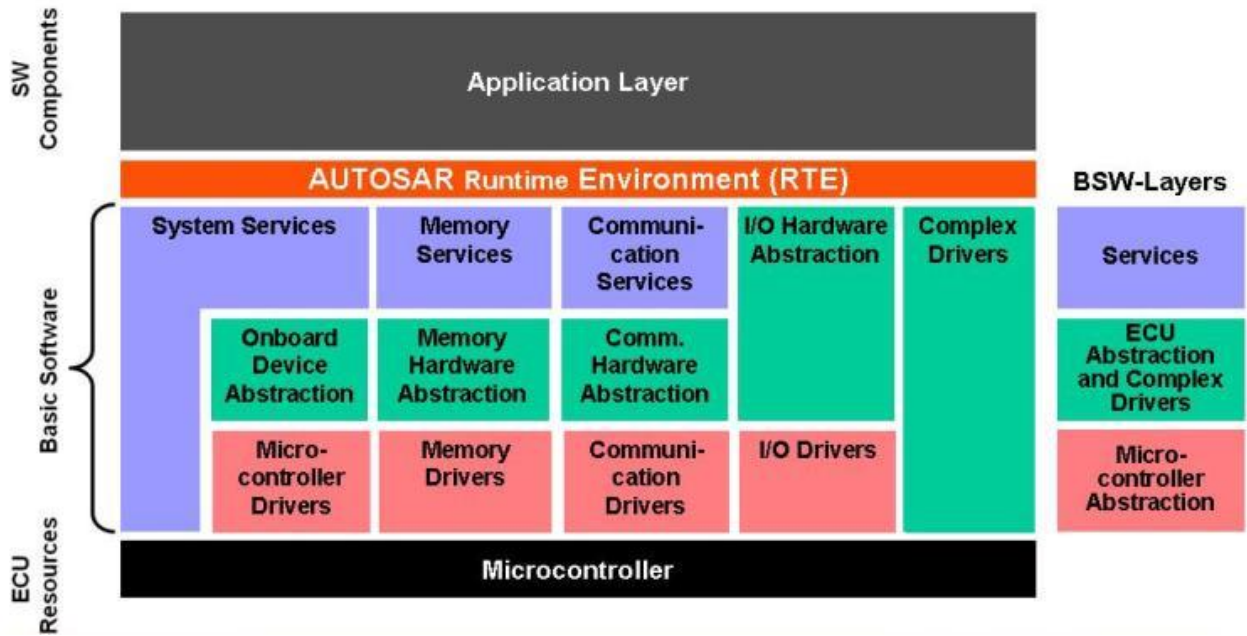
SW Components

Application Layer

AUTOSAR Runtime Environment (RTE)

BSW-Layers

Basic Software

System Services

Memory Services

Communication Services

I/O Hardware Abstraction

Complex Drivers

Services

Onboard Device Abstraction

Memory Hardware Abstraction

Comm. Hardware Abstraction

ECU Abstraction and Complex Drivers

Microcontroller Drivers

Memory Drivers

Communication Drivers

I/O Drivers

Microcontroller Abstraction

ECU Resources

Microcontroller